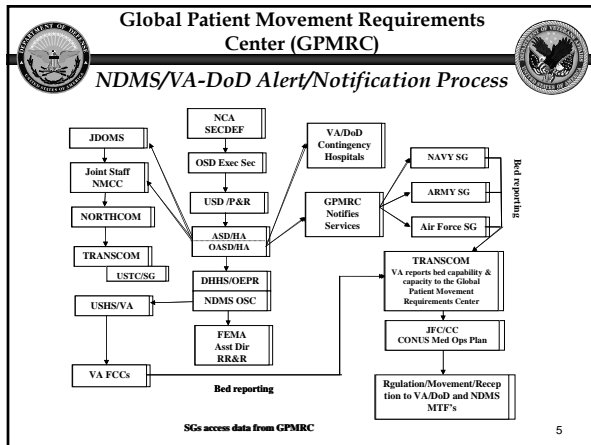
Global Patient Movement Requirements Center (GPMRC)

NDMS/VA-DoD Alert/Notification Process

JDOMS

Joint Staff NMCC

NORTHCOM

TRANSCOM

USTC/SG

USHS/VA

VA FCCs

NCA SECDEF

OSD Exec Sec

USD /P&R

ASD/HA OASD/HA

DHHS/OEPR

NDMS OSC

FEMA Asst Dir RR&R

VA/DoD Contingency Hospitals

GPMRC Notifies Services

NAVY SG

ARMY SG

Air Force SG

Bed reporting

TRANSCOM VA reports bed capability & capacity to the Global Patient Movement Requirements Center

JFC/CC CONUS Med Ops Plan

Rgulation/Movement/Reception to VA/DoD and NDMS MTF's

Bed reporting

SGs access data from GPMRC

5